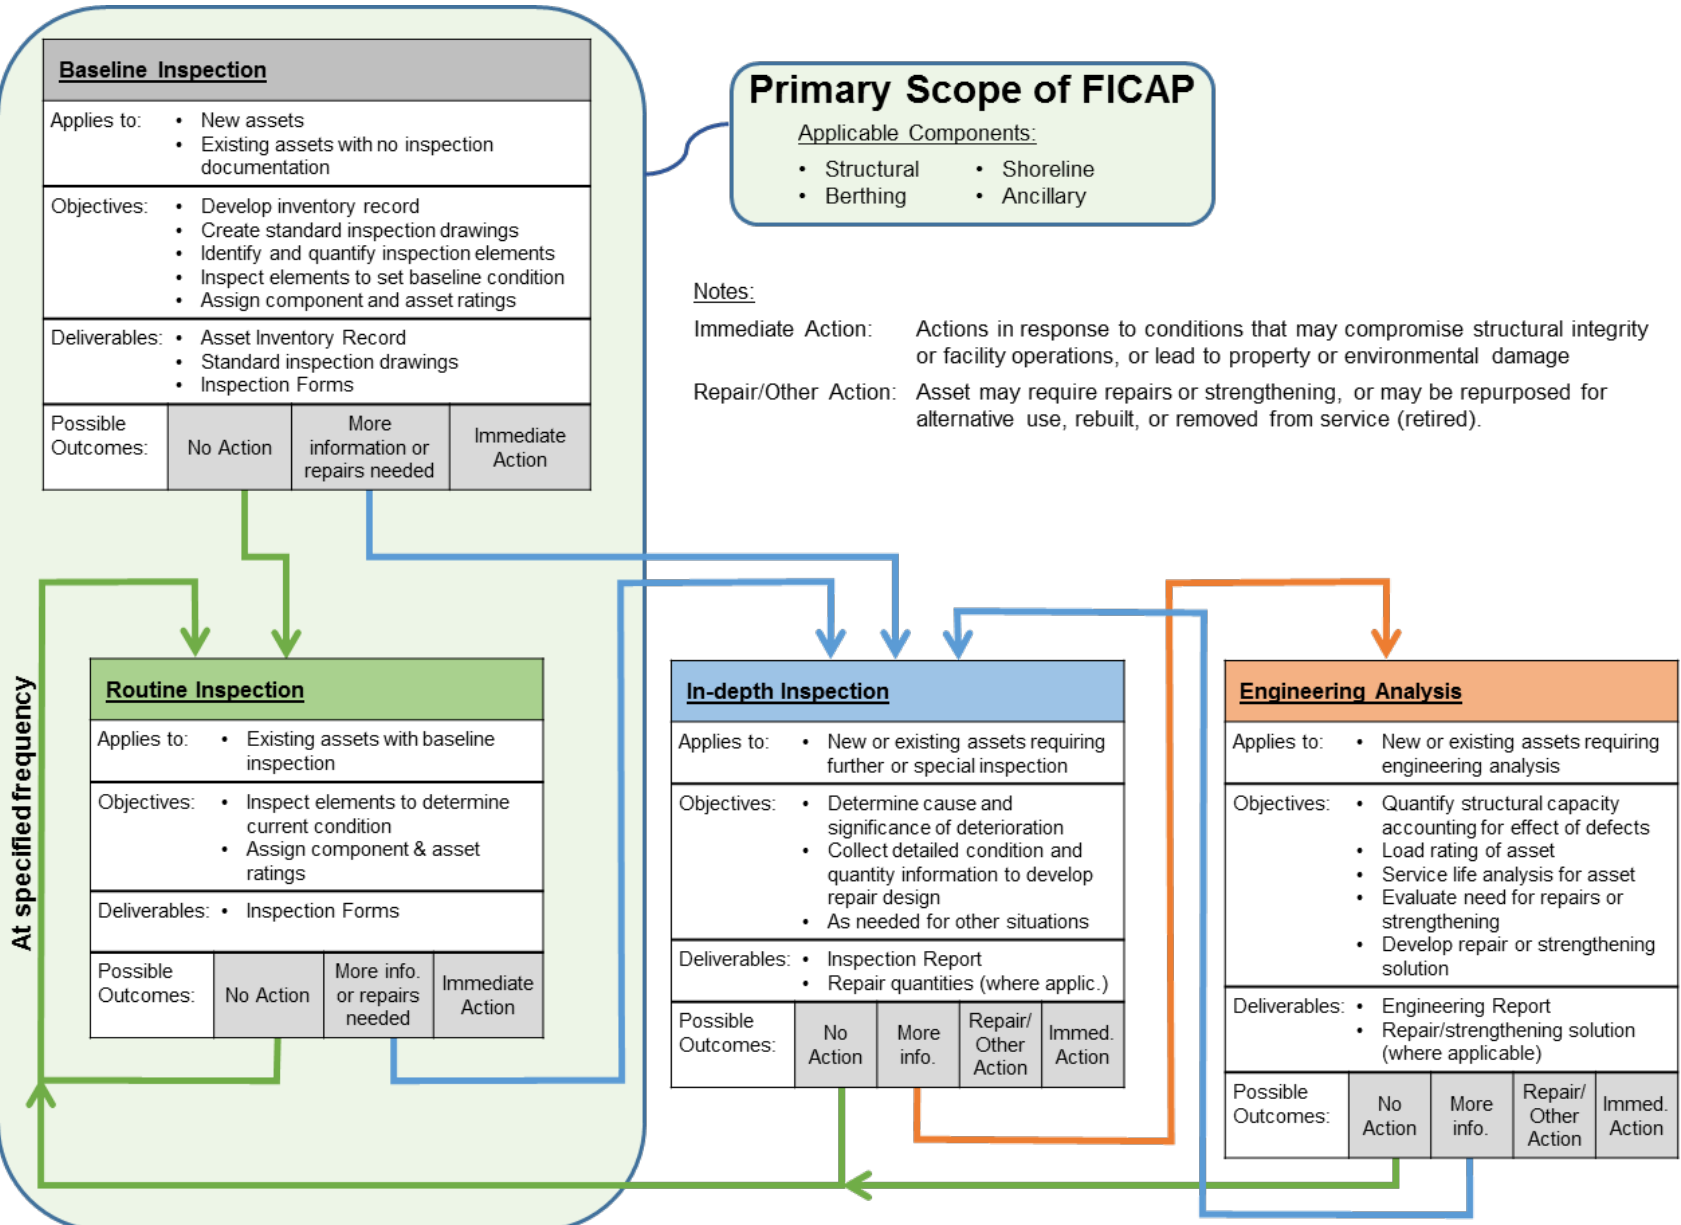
Baseline Inspection

| Applies to: | • New assets • Existing assets with no inspection documentation | | |
|---|---|---|---|
| Objectives: | • Develop inventory record • Create standard inspection drawings • Identify and quantify inspection elements • Inspect elements to set baseline condition • Assign component and asset ratings | | |
| Deliverables: | • Asset Inventory Record • Standard inspection drawings • Inspection Forms | | |
| Possible Outcomes: | No Action | More information or repairs needed | Immediate Action |

Primary Scope of FICAP

Applicable Components:

• Structural
• Berthing
• Shoreline
• Ancillary

Notes:

Immediate Action: Actions in response to conditions that may compromise structural integrity or facility operations, or lead to property or environmental damage

Repair/Other Action: Asset may require repairs or strengthening, or may be repurposed for alternative use, rebuilt, or removed from service (retired).

At specified frequency

Routine Inspection

| Applies to: | • Existing assets with baseline inspection | | |
|---|---|---|---|
| Objectives: | • Inspect elements to determine current condition • Assign component & asset ratings | | |
| Deliverables: | • Inspection Forms | | |
| Possible Outcomes: | No Action | More info. or repairs needed | Immediate Action |

In-depth Inspection

| Applies to: | • New or existing assets requiring further or special inspection | | | |
|---|---|---|---|---|
| Objectives: | • Determine cause and significance of deterioration • Collect detailed condition and quantity information to develop repair design • As needed for other situations | | | |
| Deliverables: | • Inspection Report • Repair quantities (where applic.) | | | |
| Possible Outcomes: | No Action | More info. | Repair/ Other Action | Immed. Action |

Engineering Analysis

| Applies to: | • New or existing assets requiring engineering analysis | | | |
|---|---|---|---|---|
| Objectives: | • Quantify structural capacity accounting for effect of defects • Load rating of asset • Service life analysis for asset • Evaluate need for repairs or strengthening • Develop repair or strengthening solution | | | |
| Deliverables: | • Engineering Report • Repair/strengthening solution (where applicable) | | | |
| Possible Outcomes: | No Action | More info. | Repair/ Other Action | Immed. Action |